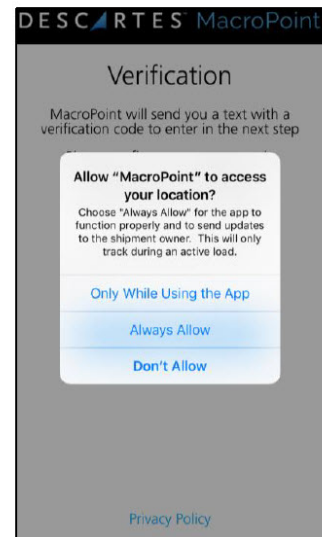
DESCARTES MacroPoint

Verification

MacroPoint will send you a text with a verification code to enter in the next step

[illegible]

Allow "MacroPoint" to access your location?

Choose "Always Allow" for the app to function properly and to send updates to the shipment owner. This will only track during an active load.

Only While Using the App

Always Allow

Don't Allow

Privacy Policy